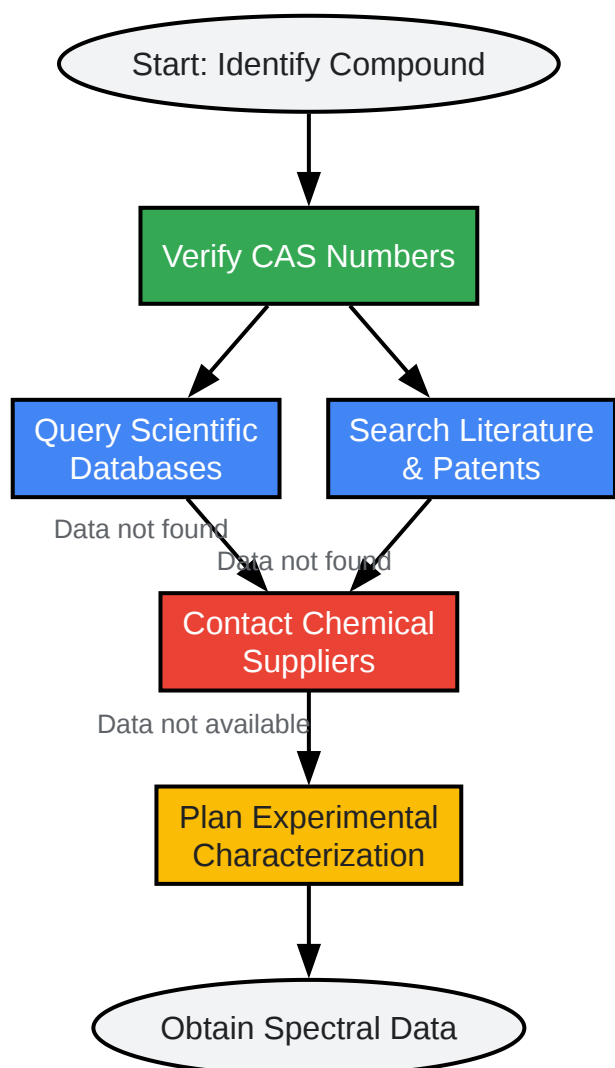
Start: Identify Compound

Verify CAS Numbers

Query Scientific Databases

Search Literature & Patents

Data not found

Data not found

Contact Chemical Suppliers

Data not available

Plan Experimental Characterization

Obtain Spectral Data